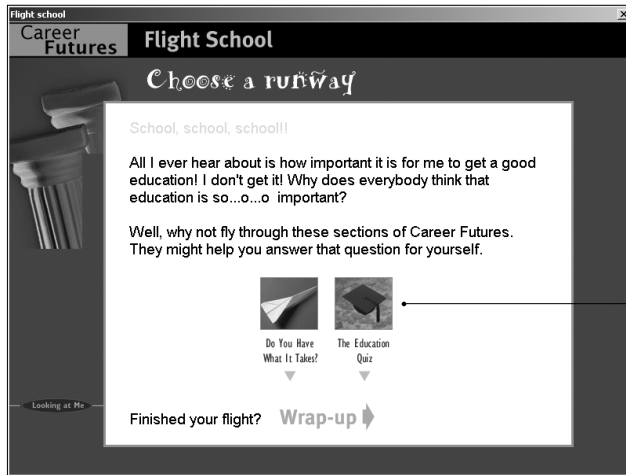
Flight school

×

Career Futures

Flight School

Choose a runway

School, school, school!!

All I ever hear about is how important it is for me to get a good education! I don't get it! Why does everybody think that education is so...o...o important?

Well, why not fly through these sections of Career Futures. They might help you answer that question for yourself.

Do You Have What It Takes?

The Education Quiz

Looking at Me

Finished your flight? Wrap-up